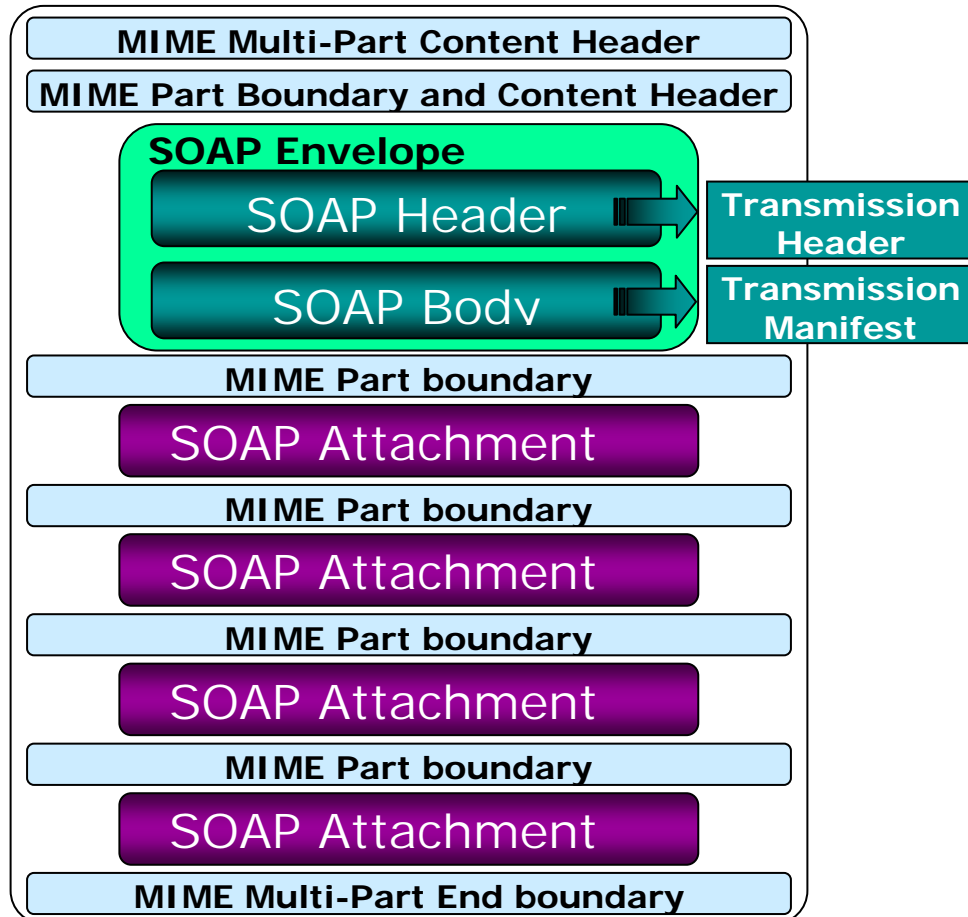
MIME Multi-Part Content Header

MIME Part Boundary and Content Header

SOAP Envelope

SOAP Header

Transmission Header

SOAP Body

Transmission Manifest

MIME Part boundary

SOAP Attachment

MIME Part boundary

SOAP Attachment

MIME Part boundary

SOAP Attachment

MIME Part boundary

SOAP Attachment

MIME Multi-Part End boundary